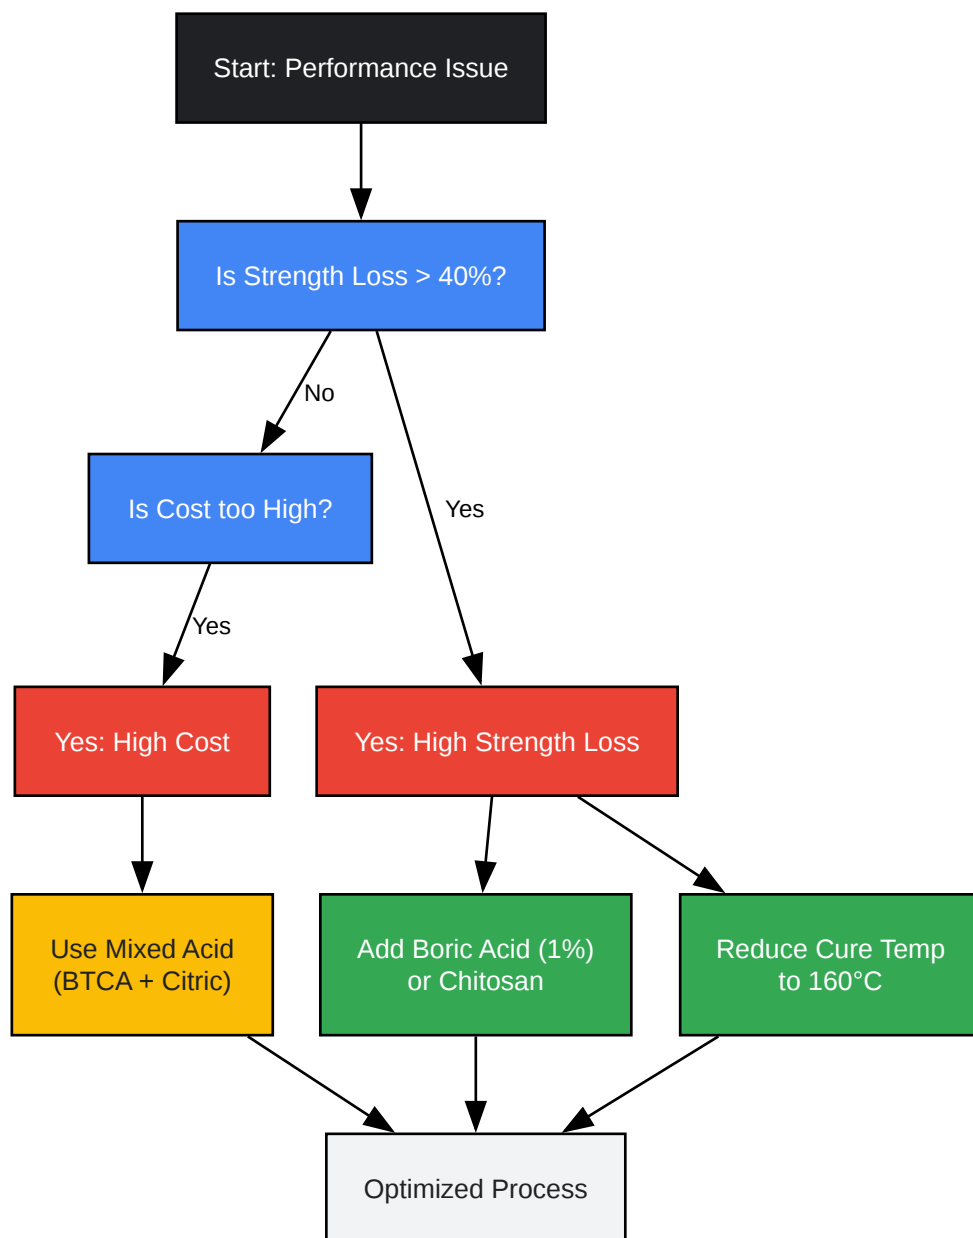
Start: Performance Issue

Is Strength Loss > 40%?

No

Yes

Is Cost too High?

Yes

Yes: High Cost

Yes: High Strength Loss

Use Mixed Acid (BTCA + Citric)

Add Boric Acid (1%) or Chitosan

Reduce Cure Temp to 160°C

Optimized Process